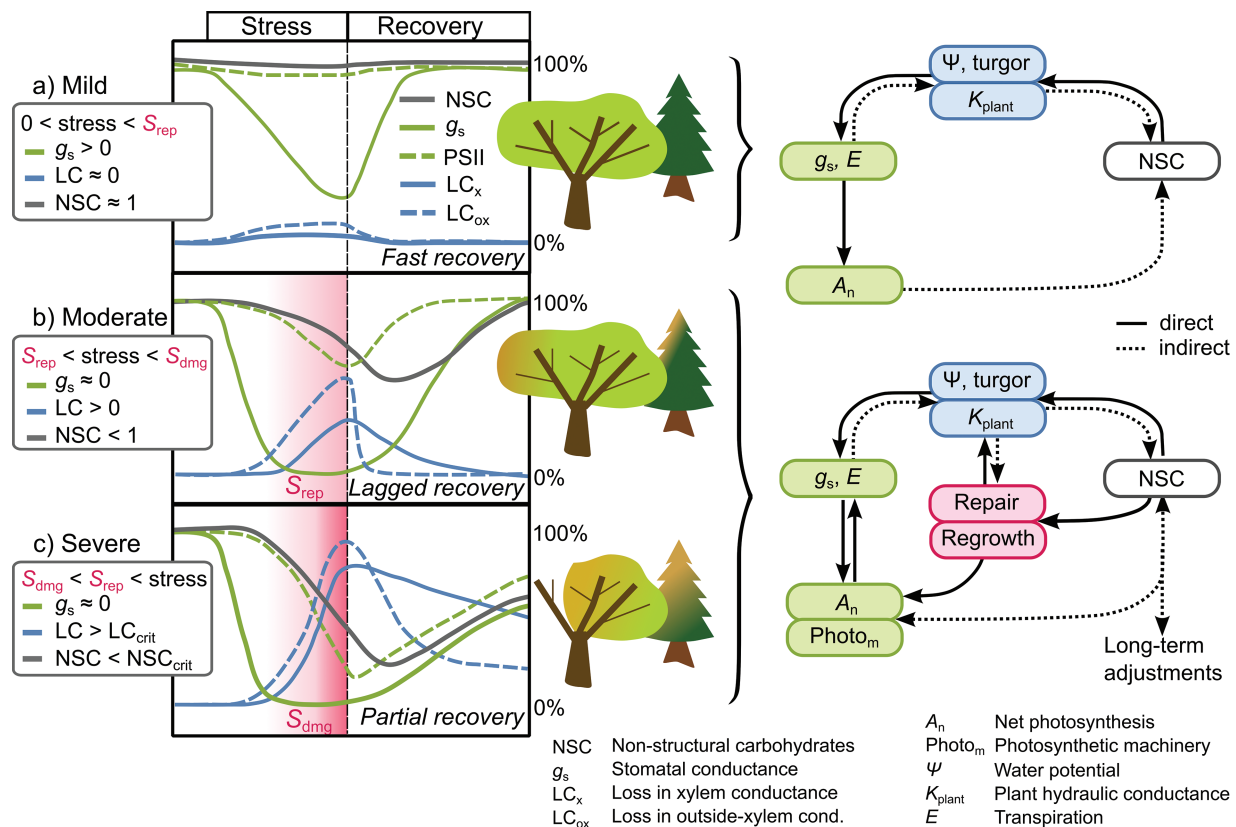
Stress | Recovery

a) Mild
0 < stress < $S_{rep}$
$g_s$ > 0
LC ≈ 0
NSC ≈ 1

100%
NSC
$g_s$
PSII
$LC_x$
$LC_{ox}$
0%
Fast recovery

b) Moderate
$S_{rep}$ < stress < $S_{dmg}$
$g_s$ ≈ 0
LC > 0
NSC < 1

100%
0%
$S_{rep}$
Lagged recovery

c) Severe
$S_{dmg}$ < $S_{rep}$ < stress
$g_s$ ≈ 0
LC > $LC_{crit}$
NSC < $NSC_{crit}$

100%
0%
$S_{dmg}$
Partial recovery

Ψ, turgor
$K_{plant}$
$g_s$, $E$
NSC
$A_n$

direct
indirect

Ψ, turgor
$K_{plant}$
$g_s$, $E$
NSC
Repair
Regrowth
$A_n$
$Photo_m$
Long-term adjustments

NSC Non-structural carbohydrates
$g_s$ Stomatal conductance
$LC_x$ Loss in xylem conductance
$LC_{ox}$ Loss in outside-xylem cond.

$A_n$ Net photosynthesis
$Photo_m$ Photosynthetic machinery
$\Psi$ Water potential
$K_{plant}$ Plant hydraulic conductance
$E$ Transpiration